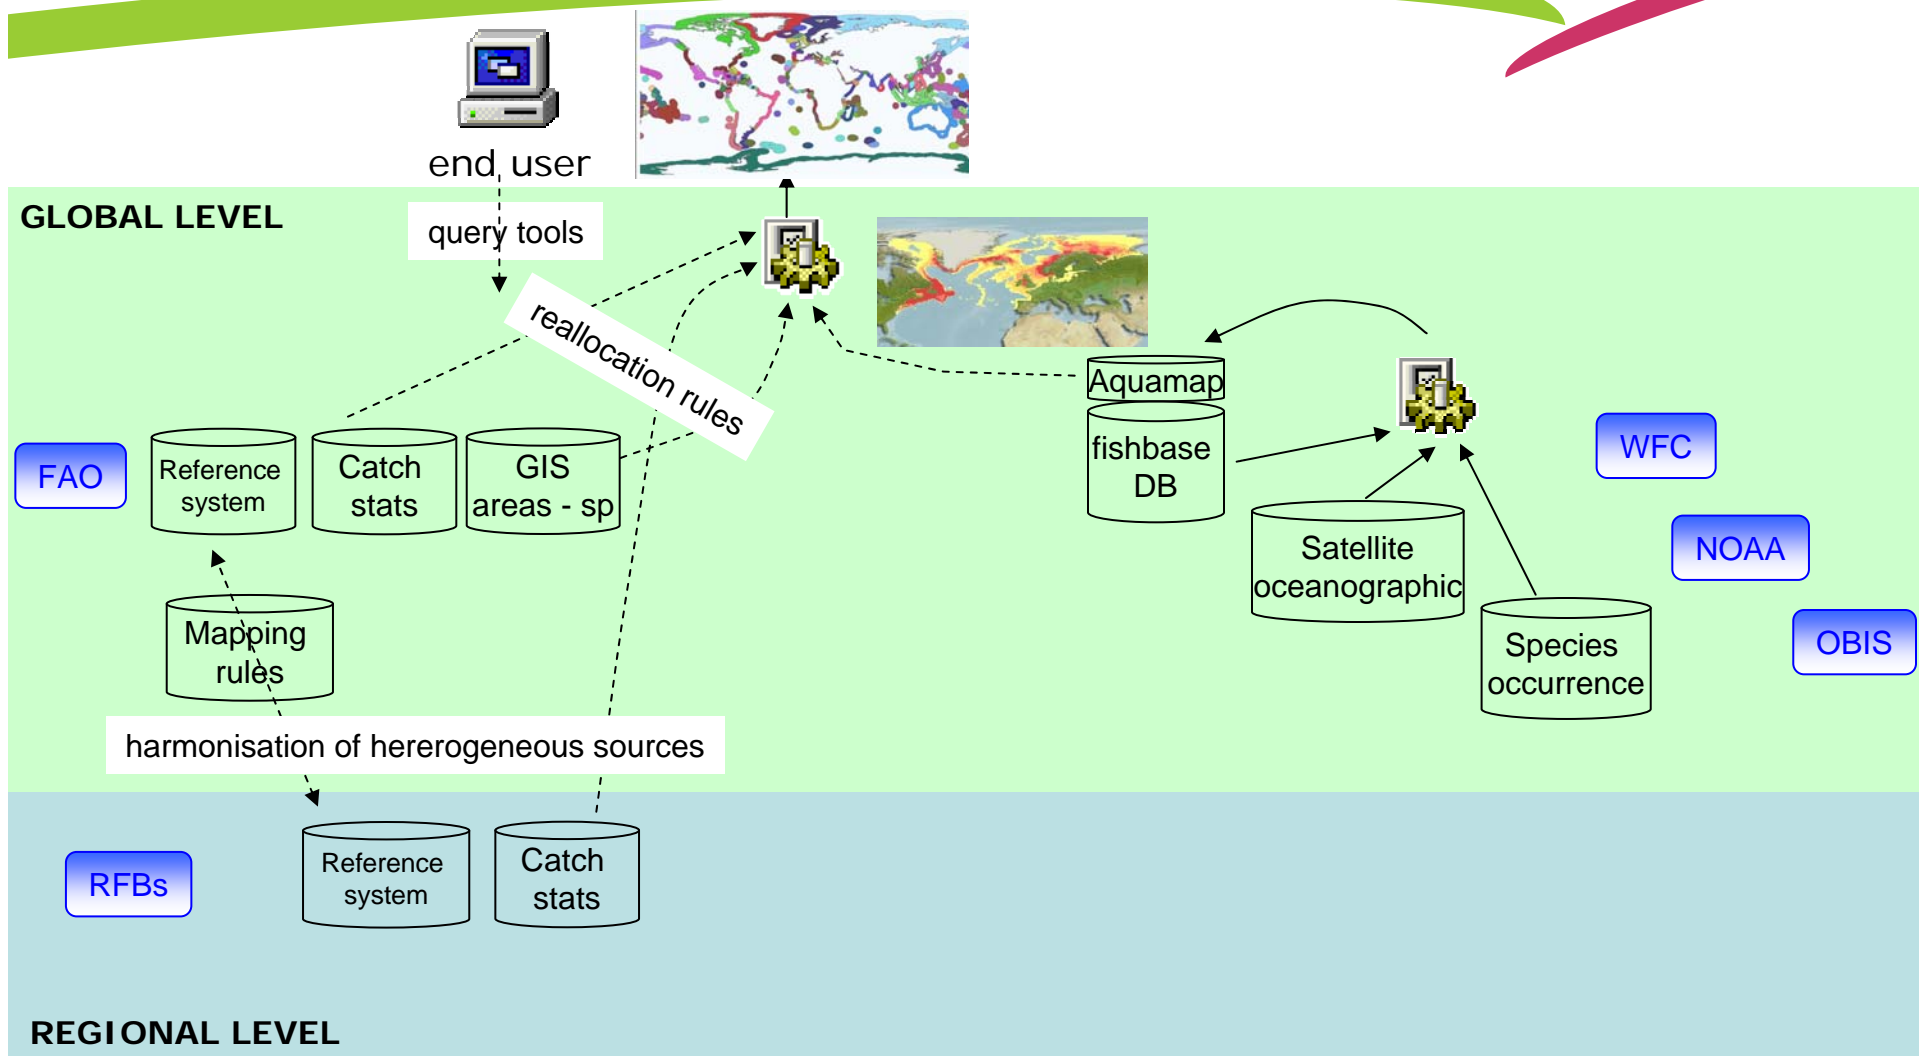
end user

GLOBAL LEVEL

query tools

reallocation rules

FAO

Reference system

Catch stats

GIS areas - sp

Aquamap

fishbase DB

WFC

NOAA

OBIS

Satellite oceanographic

Species occurrence

Mapping rules

harmonisation of hererogeneous sources

RFBs

Reference system

Catch stats

REGIONAL LEVEL